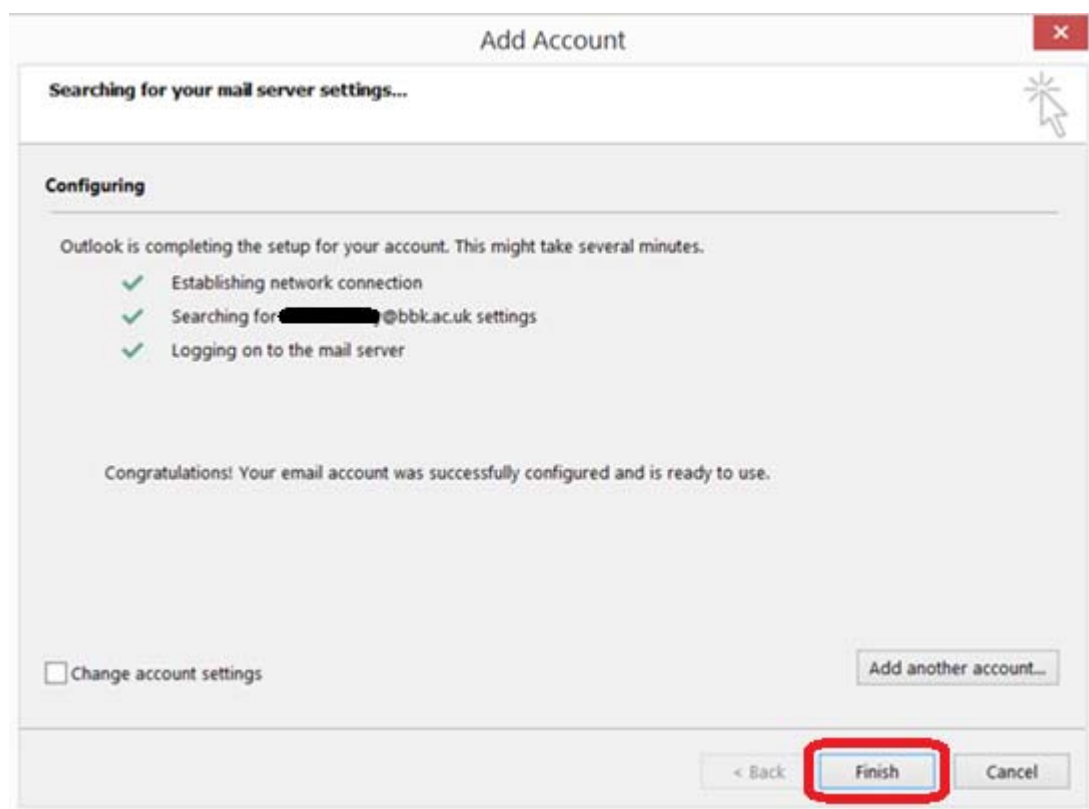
Add Account

Searching for your mail server settings...

Configuring

Outlook is completing the setup for your account. This might take several minutes.

Establishing network connection

Searching for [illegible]@bbk.ac.uk settings

Logging on to the mail server

Congratulations! Your email account was successfully configured and is ready to use.

Change account settings

Add another account...

< Back

Finish

Cancel